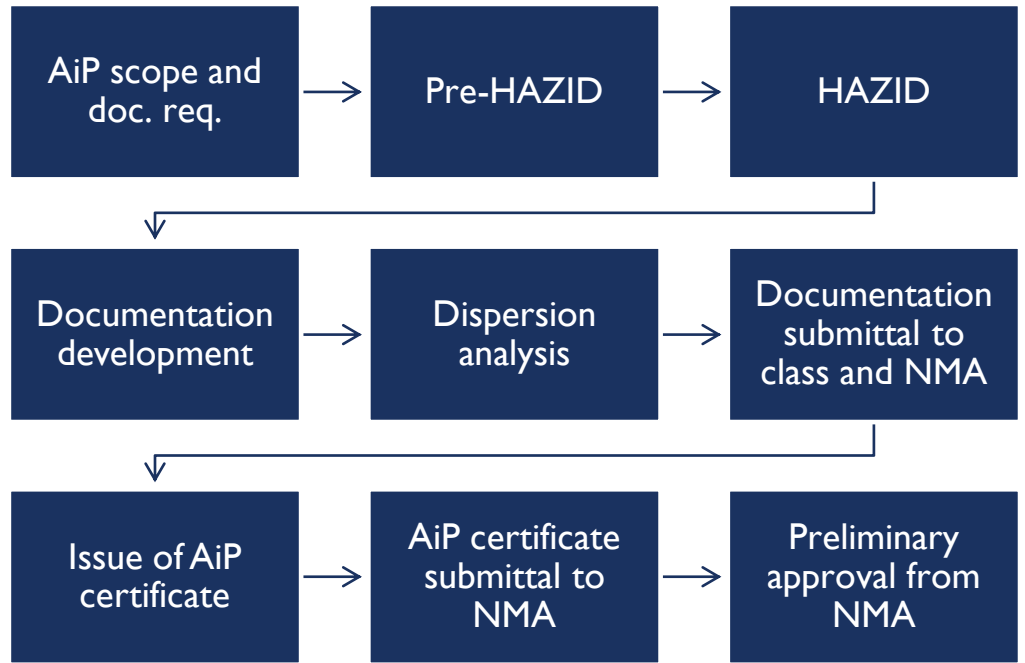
AiP scope and doc. req.

Pre-HAZID

HAZID

Documentation development

Dispersion analysis

Documentation submittal to class and NMA

Issue of AiP certificate

AiP certificate submittal to NMA

Preliminary approval from NMA